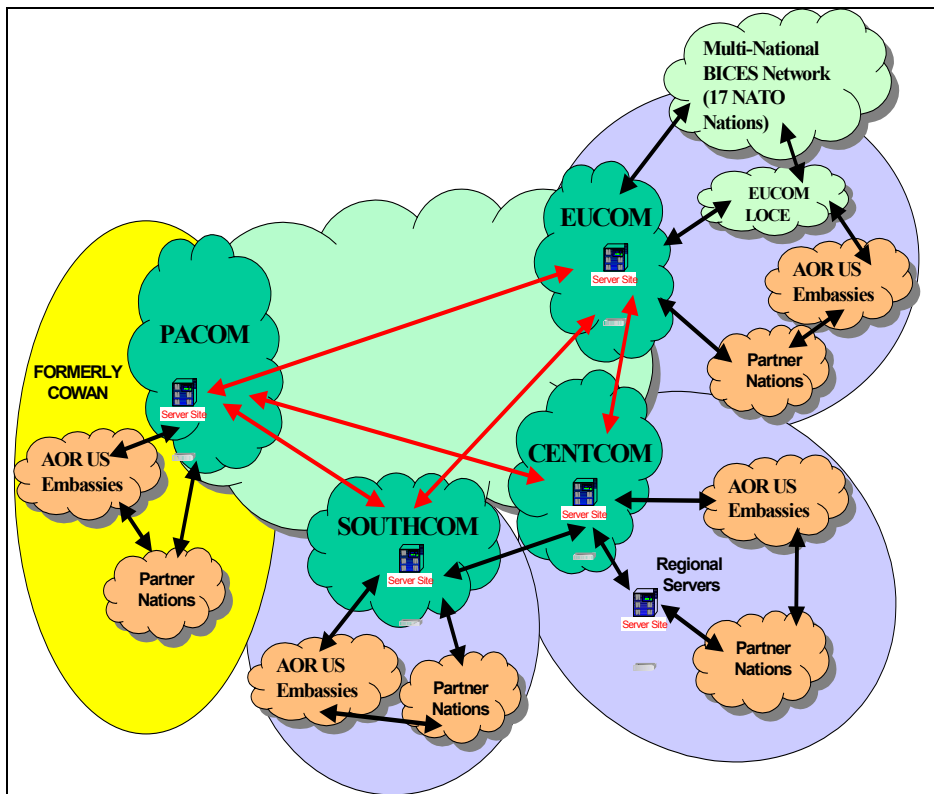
Multi-National BICES Network (17 NATO Nations)

EUCOM LOCE

EUCOM

Server Site

AOR US Embassies

Partner Nations

PACOM

FORMERLY COWAN

Server Site

AOR US Embassies

Partner Nations

CENTCOM

Server Site

AOR US Embassies

Regional Servers

Server Site

Partner Nations

SOUTHCOM

Server Site

AOR US Embassies

Partner Nations